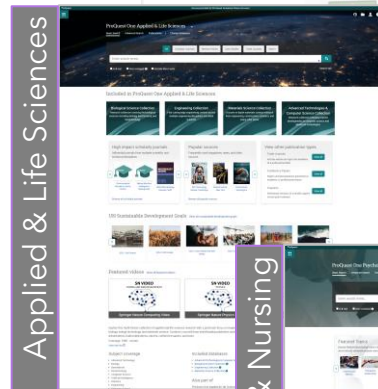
Applied & Life Sciences

ProQuest One Applied & Life Sciences

Included in ProQuest One Applied & Life Sciences

Biological Science Collection

Engineering Collection

Materials Science Collection

Advanced Technologies & Computer Science Collection

High impact scholarly journals

Popular sources

View other publication types

UN Sustainable Development Goals

Featured Videos

SN VIDEO

SN VIDEO

Subject Coverage

Included Databases

& Nursing

ProQuest One Psych

Featured Topics